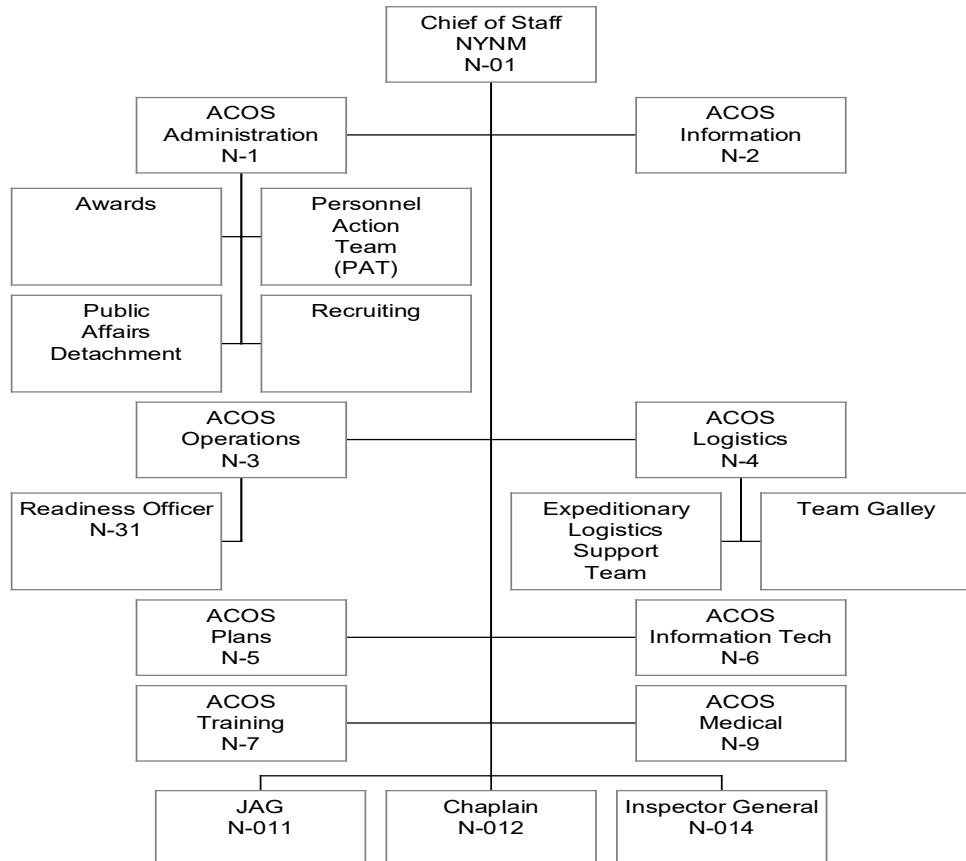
Chief of Staff
NYNM
N-01

ACOS
Administration
N-1

ACOS
Information
N-2

Awards

Personnel
Action
Team
(PAT)

Public
Affairs
Detachment

Recruiting

ACOS
Operations
N-3

ACOS
Logistics
N-4

Readiness Officer
N-31

Expeditionary
Logistics
Support
Team

Team Galley

ACOS
Plans
N-5

ACOS
Information Tech
N-6

ACOS
Training
N-7

ACOS
Medical
N-9

JAG
N-011

Chaplain
N-012

Inspector General
N-014